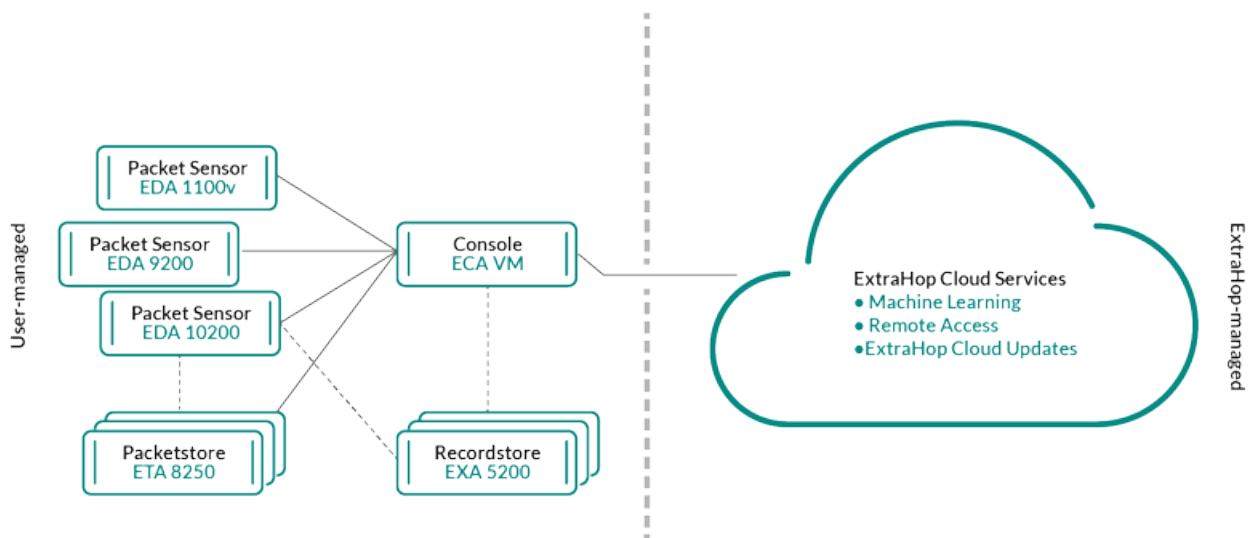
User-managed

Packet Sensor
EDA 1100v

Packet Sensor
EDA 9200

Packet Sensor
EDA 10200

Packetstore
ETA 8250

Console
ECA VM

Recordstore
EXA 5200

ExtraHop Cloud Services
● Machine Learning
● Remote Access
●ExtraHop Cloud Updates

ExtraHop-managed